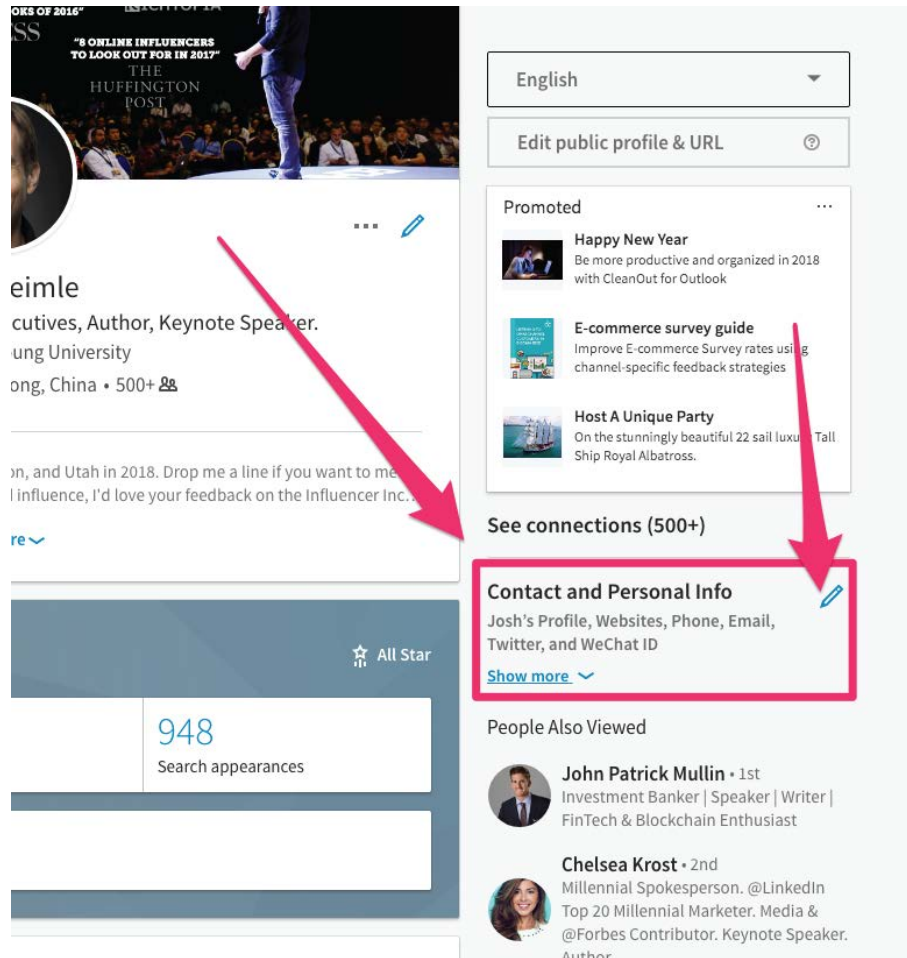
OKS OF 2016"
SS

"8 ONLINE INFLUENCERS TO LOOK OUT FOR IN 2017"
THE HUFFINGTON POST

eimle
cutives, Author, Keynote Speaker.
ung University
ong, China • 500+

on, and Utah in 2018. Drop me a line if you want to me
l influence, I'd love your feedback on the Influencer Inc.
re

All Star

948
Search appearances

English

Edit public profile & URL

Promoted

Happy New Year
Be more productive and organized in 2018 with CleanOut for Outlook

E-commerce survey guide
Improve E-commerce Survey rates using channel-specific feedback strategies

Host A Unique Party
On the stunningly beautiful 22 sail luxu Tall Ship Royal Albatross.

See connections (500+)

Contact and Personal Info
Josh's Profile, Websites, Phone, Email, Twitter, and WeChat ID
Show more

People Also Viewed

John Patrick Mullin • 1st
Investment Banker | Speaker | Writer | FinTech & Blockchain Enthusiast

Chelsea Krost • 2nd
Millennial Spokesperson. @LinkedIn Top 20 Millennial Marketer. Media & @Forbes Contributor. Keynote Speaker. Author